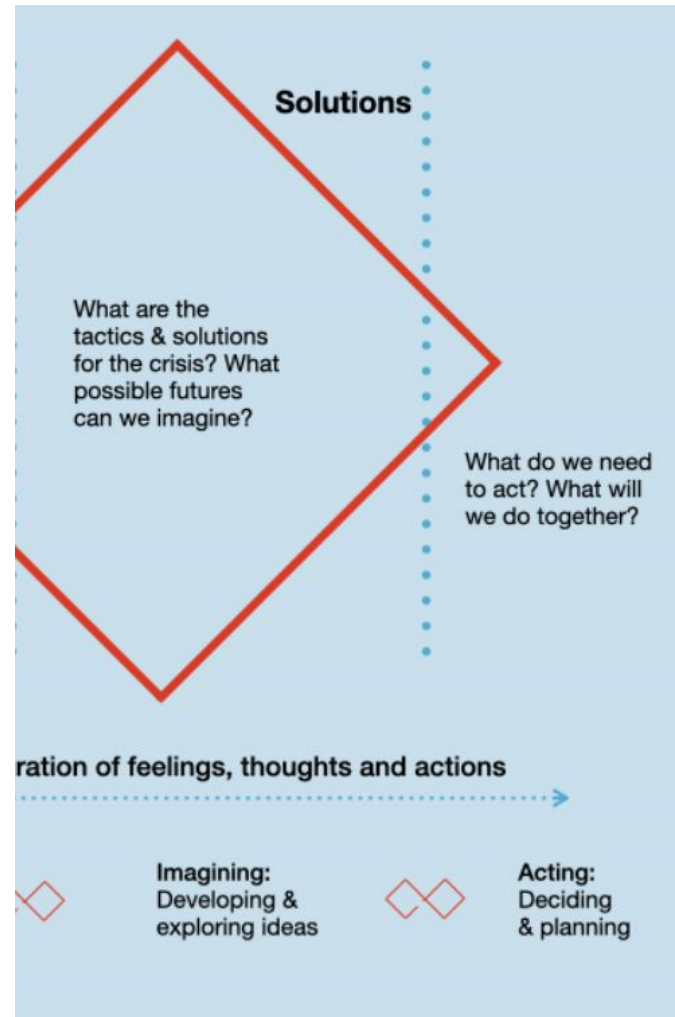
Solutions

What are the tactics & solutions for the crisis? What possible futures can we imagine?

What do we need to act? What will we do together?

ration of feelings, thoughts and actions

Imagining:
Developing & exploring ideas

Acting:
Deciding & planning